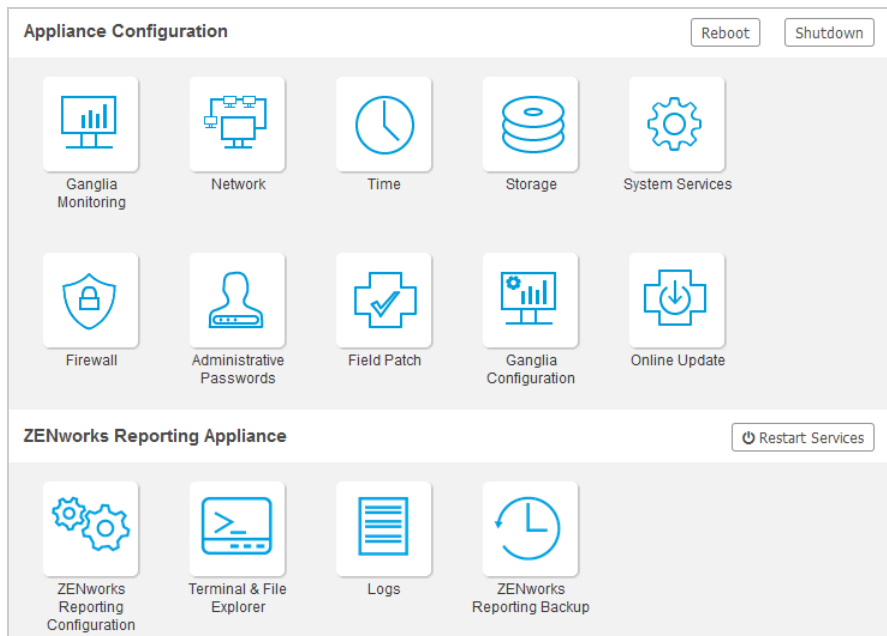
Appliance Configuration

Reboot

Shutdown

Ganglia Monitoring

Network

Time

Storage

System Services

Firewall

Administrative Passwords

Field Patch

Ganglia Configuration

Online Update

ZENworks Reporting Appliance

Restart Services

ZENworks Reporting Configuration

Terminal & File Explorer

Logs

ZENworks Reporting Backup